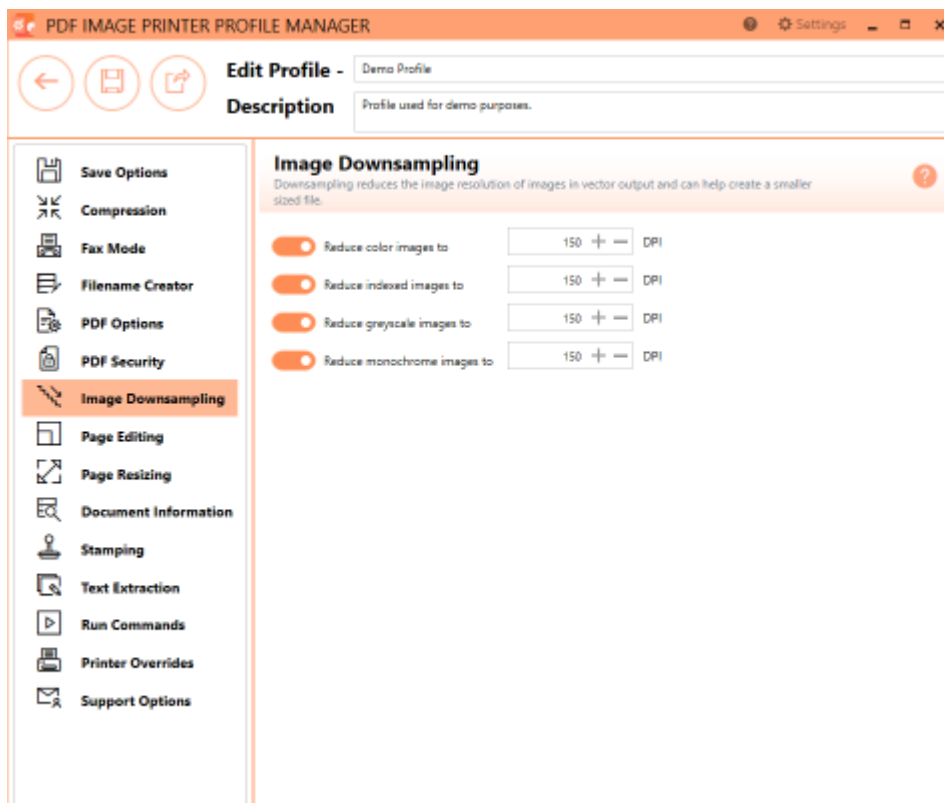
PDF IMAGE PRINTER PROFILE MANAGER

Settings

Edit Profile -
Demo Profile

Description
Profile used for demo purposes.

Save Options
Compression
Fax Mode
Filename Creator
PDF Options
PDF Security
Image Downsampling
Page Editing
Page Resizing
Document Information
Stamping
Text Extraction
Run Commands
Printer Overrides
Support Options

Image Downsampling
Downsampling reduces the image resolution of images in vector output and can help create a smaller sized file.

?

| | | |
|---|---|---|
| Reduce color images to | 150 + − | DPI |
| Reduce indexed images to | 150 + − | DPI |
| Reduce greyscale images to | 150 + − | DPI |
| Reduce monochrome images to | 150 + − | DPI |